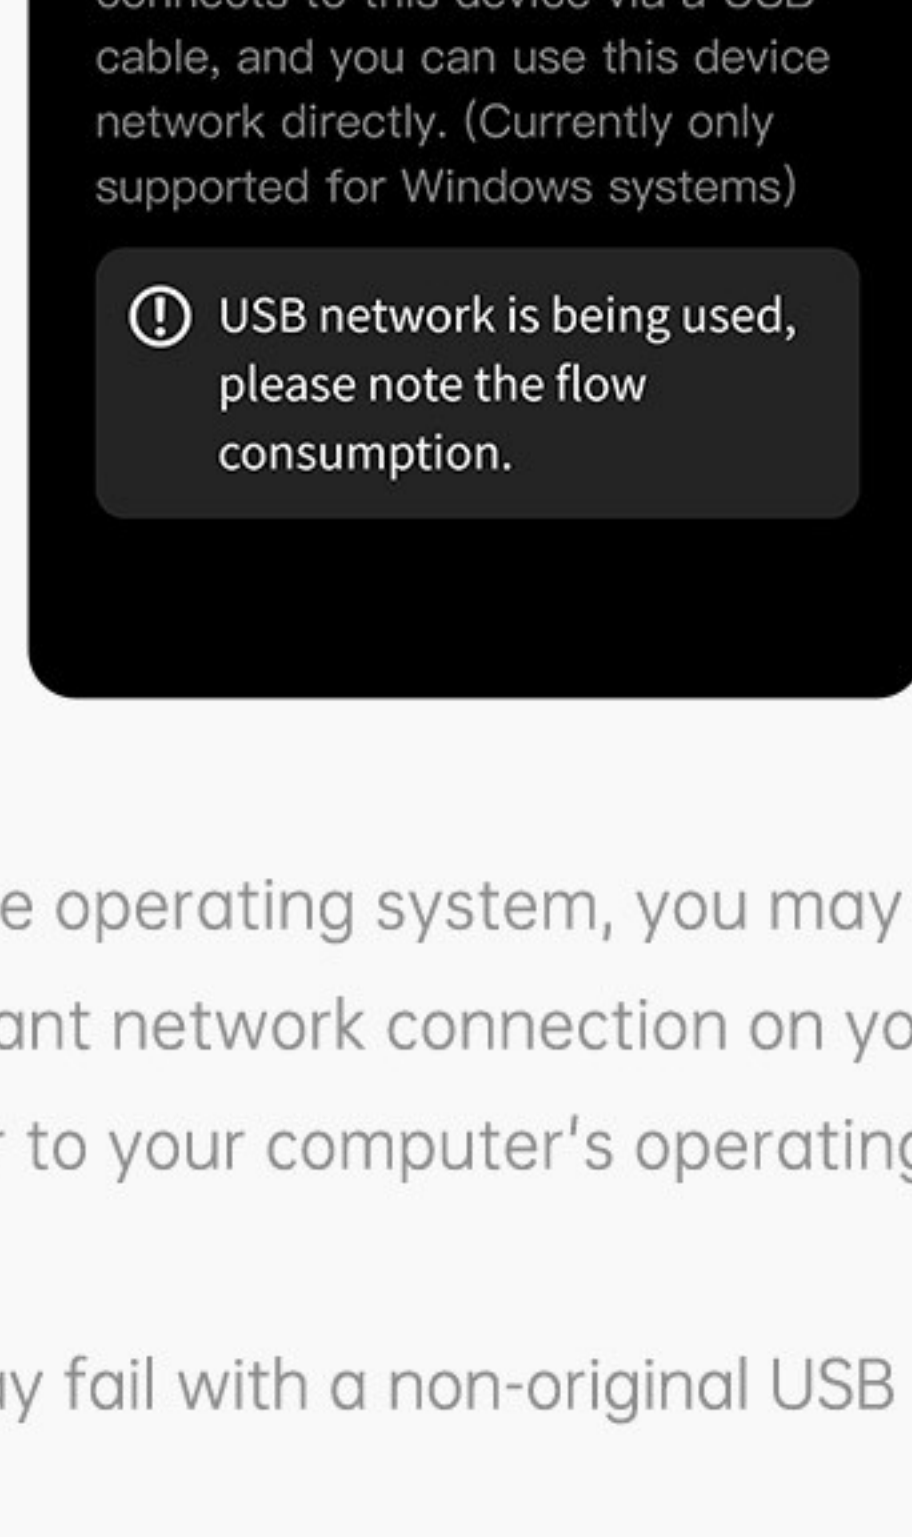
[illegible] cable, and you can use this device network directly. (Currently only supported for Windows systems)

USB network is being used, please note the flow consumption.

e operating system, you may

ant network connection on yo

to your computer's operatin

y fail with a non-original USB